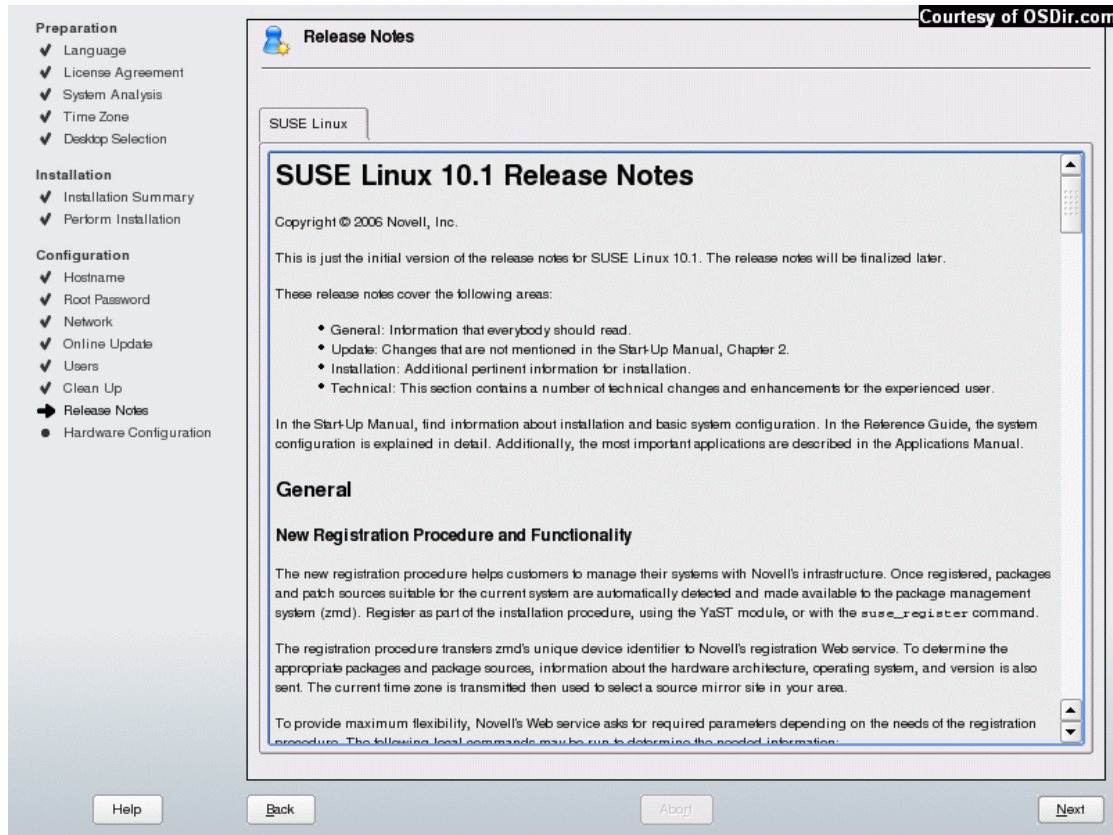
Preparation
✔ Language
✔ License Agreement
✔ System Analysis
✔ Time Zone
✔ Desktop Selection

Installation
✔ Installation Summary
✔ Perform Installation

Configuration
✔ Hostname
✔ Root Password
✔ Network
✔ Online Update
✔ Users
✔ Clean Up
➜ Release Notes
● Hardware Configuration

Courtesy of OSDir.com

Release Notes

SUSE Linux

SUSE Linux 10.1 Release Notes

Copyright © 2006 Novell, Inc.

This is just the initial version of the release notes for SUSE Linux 10.1. The release notes will be finalized later.

These release notes cover the following areas:

- General: Information that everybody should read.
- Update: Changes that are not mentioned in the Start-Up Manual, Chapter 2.
- Installation: Additional pertinent information for installation.
- Technical: This section contains a number of technical changes and enhancements for the experienced user.

In the Start-Up Manual, find information about installation and basic system configuration. In the Reference Guide, the system configuration is explained in detail. Additionally, the most important applications are described in the Applications Manual.

General

New Registration Procedure and Functionality

The new registration procedure helps customers to manage their systems with Novell's infrastructure. Once registered, packages and patch sources suitable for the current system are automatically detected and made available to the package management system (zmd). Register as part of the installation procedure, using the YaST module, or with the suse_register command.

The registration procedure transfers zmd's unique device identifier to Novell's registration Web service. To determine the appropriate packages and package sources, information about the hardware architecture, operating system, and version is also sent. The current time zone is transmitted then used to select a source mirror site in your area.

To provide maximum flexibility, Novell's Web service asks for required parameters depending on the needs of the registration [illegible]

Help
Back
Abort
Next